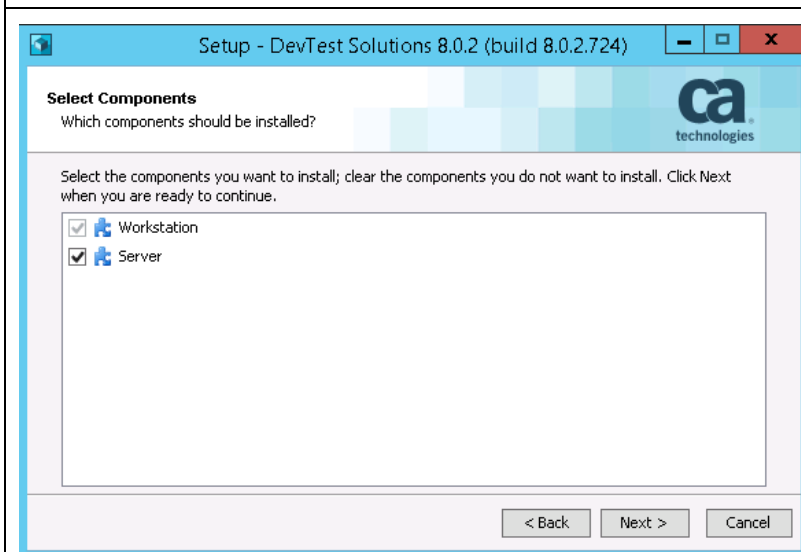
Setup - DevTest Solutions 8.0.2 (build 8.0.2.724)

Select Components
Which components should be installed?

ca technologies

Select the components you want to install; clear the components you do not want to install. Click Next when you are ready to continue.

Workstation
Server

< Back
Next >
Cancel